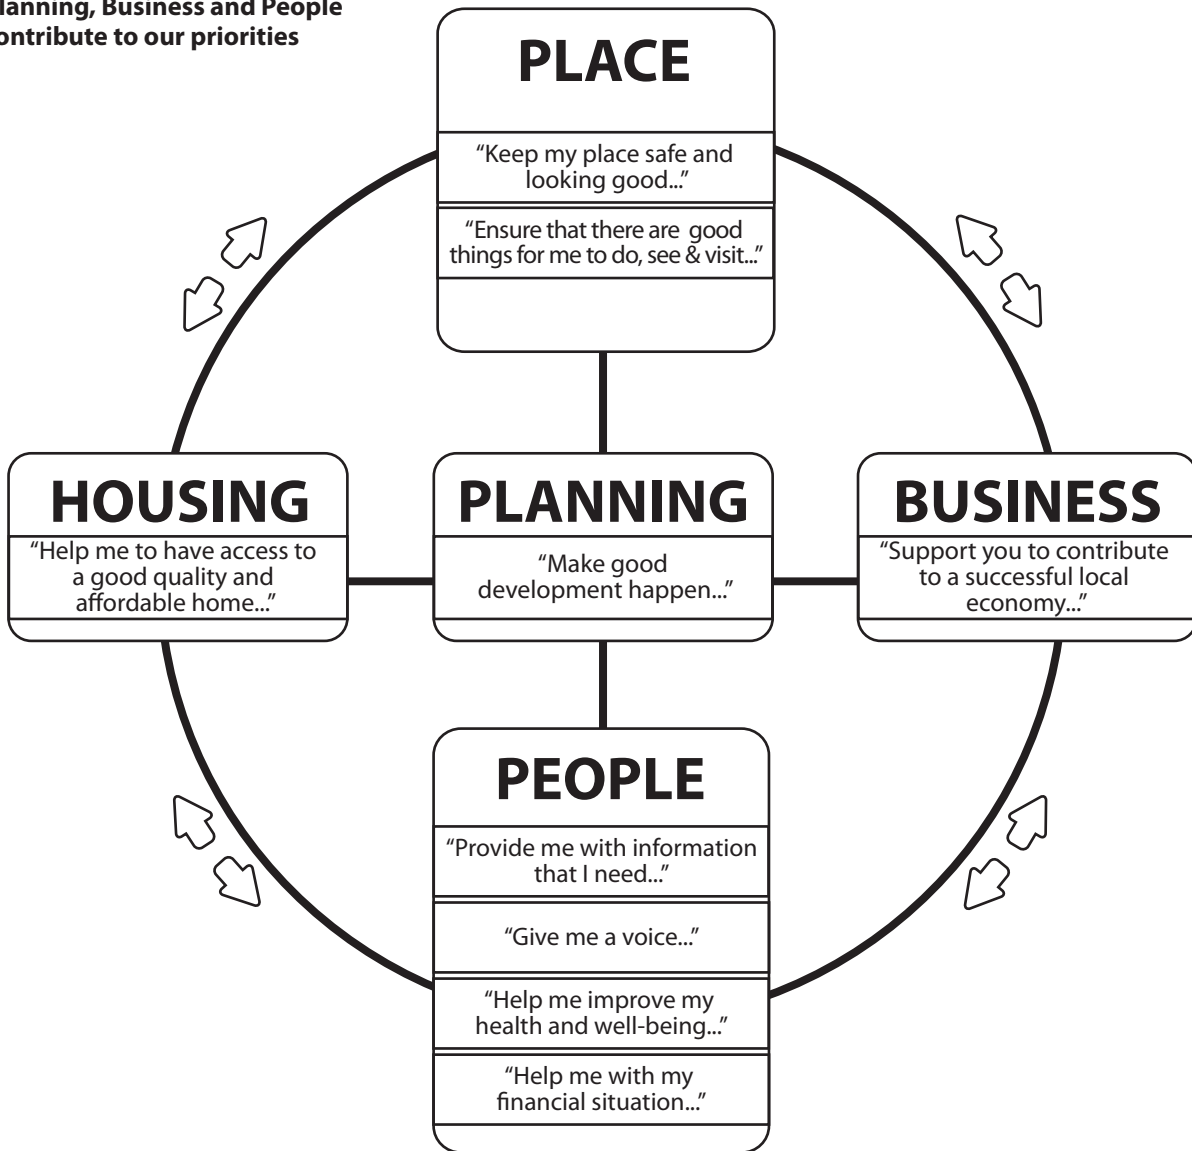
lanning, Business and People
ontribute to our priorities

PLACE

“Keep my place safe and looking good...”

“Ensure that there are good things for me to do, see & visit...”

HOUSING

“Help me to have access to a good quality and affordable home...”

PLANNING

“Make good development happen...”

BUSINESS

“Support you to contribute to a successful local economy...”

PEOPLE

“Provide me with information that I need...”

“Give me a voice...”

“Help me improve my health and well-being...”

“Help me with my financial situation...”